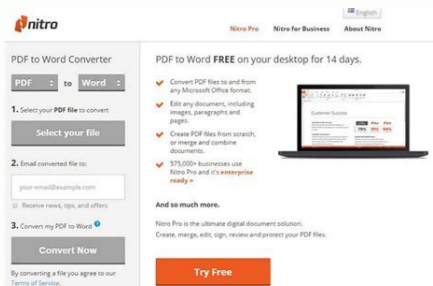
nitro

English

Nitro Pro Nitro for Business About Nitro

PDF to Word Converter

PDF to Word

1. Select your PDF file to convert

Select your file

2. Email converted file to:

your-email@example.com

Receive news, tips, and offers

3. Convert my PDF to Word

Convert Now

By converting a file you agree to our Terms of Service.

PDF to Word FREE on your desktop for 14 days.

Convert PDF files to and from any Microsoft Office format.

Edit any document, including images, paragraphs and pages.

Create PDF files from scratch, or merge and combine documents.

575,000+ businesses use Nitro Pro and it's enterprise ready »

And so much more.

Nitro Pro is the ultimate digital document solution. Create, merge, edit, sign, review and protect your PDF files.

Try Free